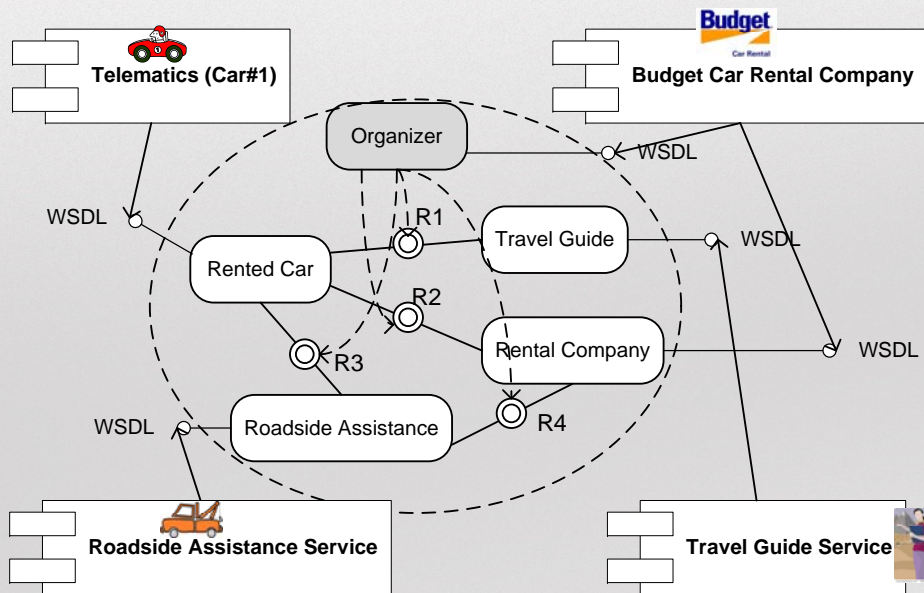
Telematics (Car#1)

Budget
Car Rental

Budget Car Rental Company

Organizer

WSDL

WSDL

R1

Travel Guide

WSDL

Rented Car

R2

Rental Company

WSDL

R3

WSDL

Roadside Assistance

R4

Roadside Assistance Service

Travel Guide Service